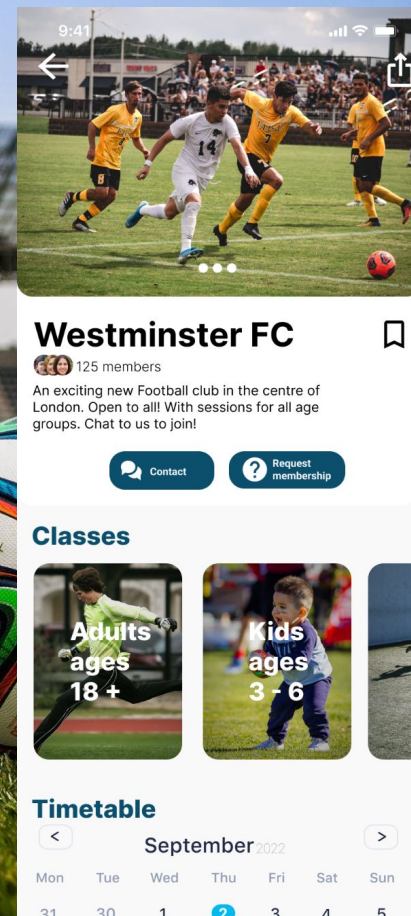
9:41

Westminster FC

125 members

An exciting new Football club in the centre of London. Open to all! With sessions for all age groups. Chat to us to join!

Contact

Request membership

Classes

Adults ages 18 +

Kids ages 3 - 6

Timetable

<

September 2022

>

| Mon | Tue | Wed | Thu | Fri | Sat | Sun |
|---|---|---|---|---|---|---|
| 31 | 30 | 1 | 2 | 3 | 4 | 5 |